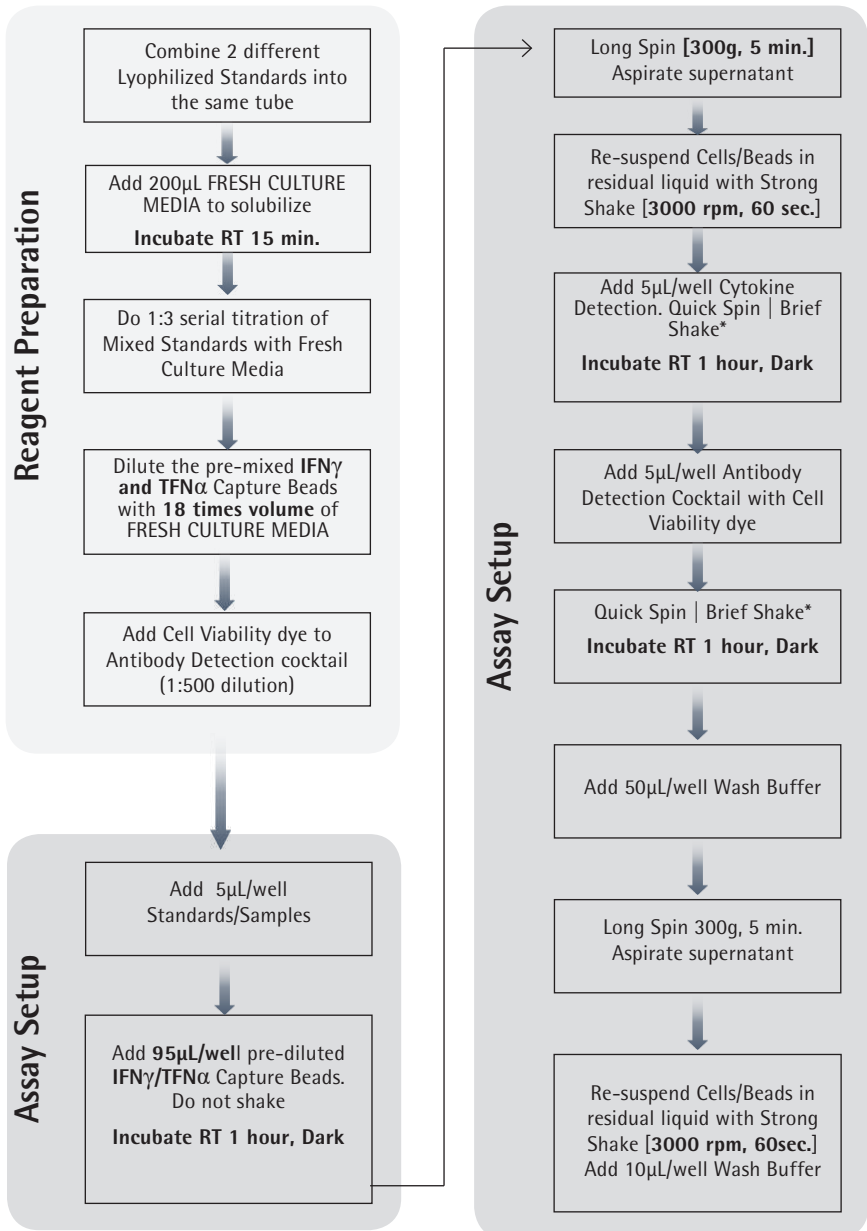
Reagent Preparation

Combine 2 different Lyophilized Standards into the same tube

Add 200µL FRESH CULTURE MEDIA to solubilize

Incubate RT 15 min.

Do 1:3 serial titration of Mixed Standards with Fresh Culture Media

Dilute the pre-mixed IFNγ and TFNα Capture Beads with 18 times volume of FRESH CULTURE MEDIA

Add Cell Viability dye to Antibody Detection cocktail (1:500 dilution)

Assay Setup

Add 5µL/well Standards/Samples

Add 95µL/well pre-diluted IFNγ/TFNα Capture Beads. Do not shake

Incubate RT 1 hour, Dark

Assay Setup

Long Spin [300g, 5 min.] Aspirate supernatant

Re-suspend Cells/Beads in residual liquid with Strong Shake [3000 rpm, 60 sec.]

Add 5µL/well Cytokine Detection. Quick Spin | Brief Shake*

Incubate RT 1 hour, Dark

Add 5µL/well Antibody Detection Cocktail with Cell Viability dye

Quick Spin | Brief Shake*

Incubate RT 1 hour, Dark

Add 50µL/well Wash Buffer

Long Spin 300g, 5 min. Aspirate supernatant

Re-suspend Cells/Beads in residual liquid with Strong Shake [3000 rpm, 60sec.] Add 10µL/well Wash Buffer